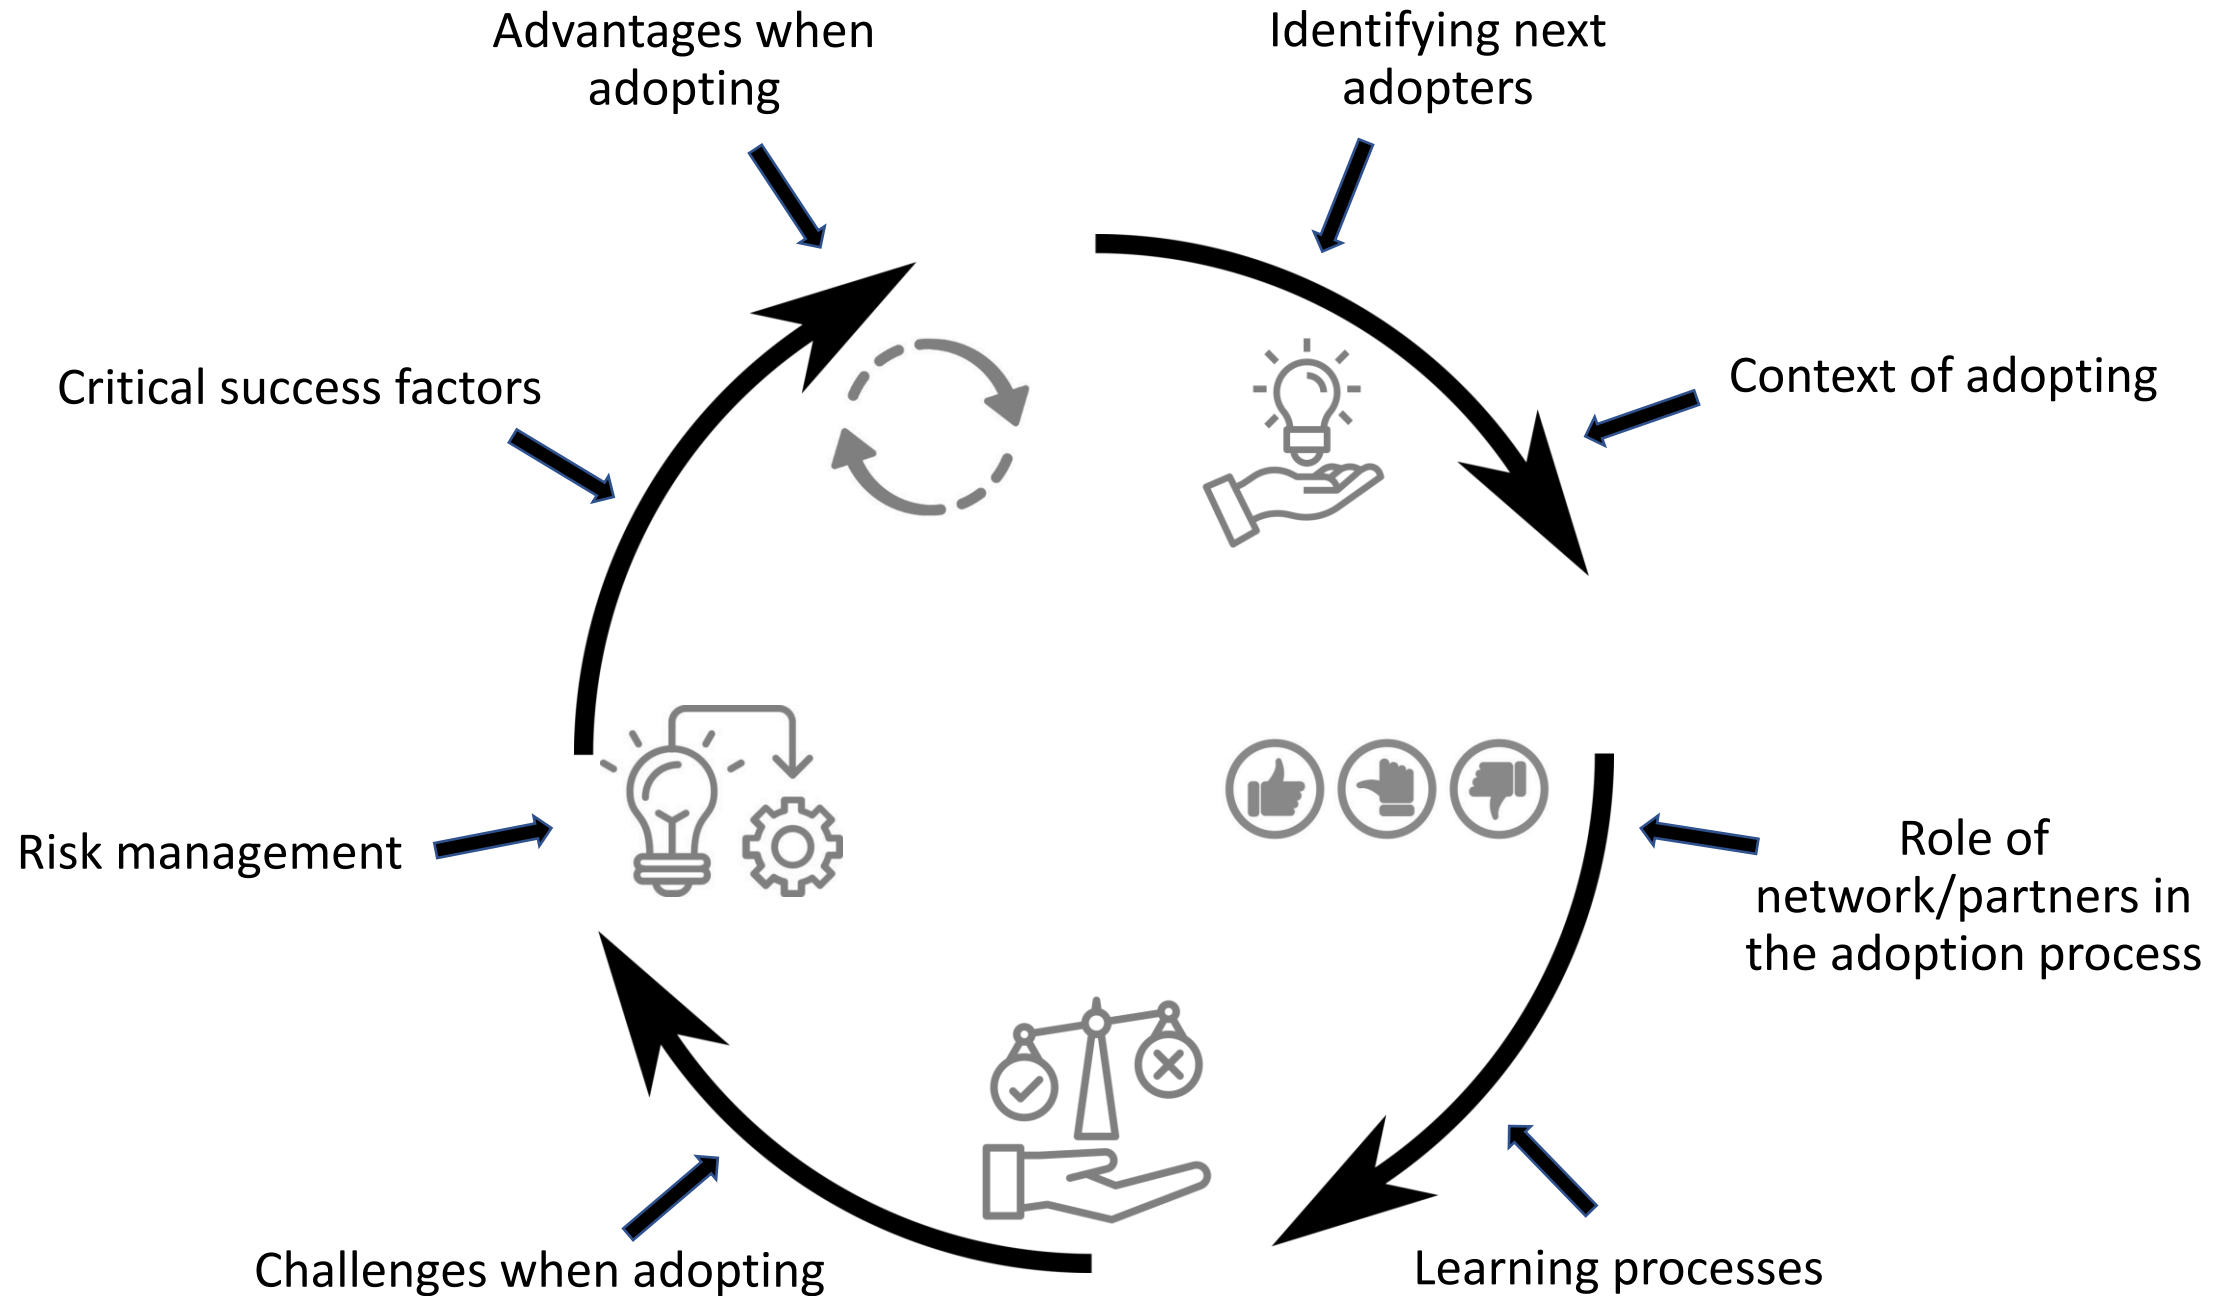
Advantages when adopting

Identifying next adopters

Critical success factors

Context of adopting

Risk management

Role of network/partners in the adoption process

Challenges when adopting

Learning processes